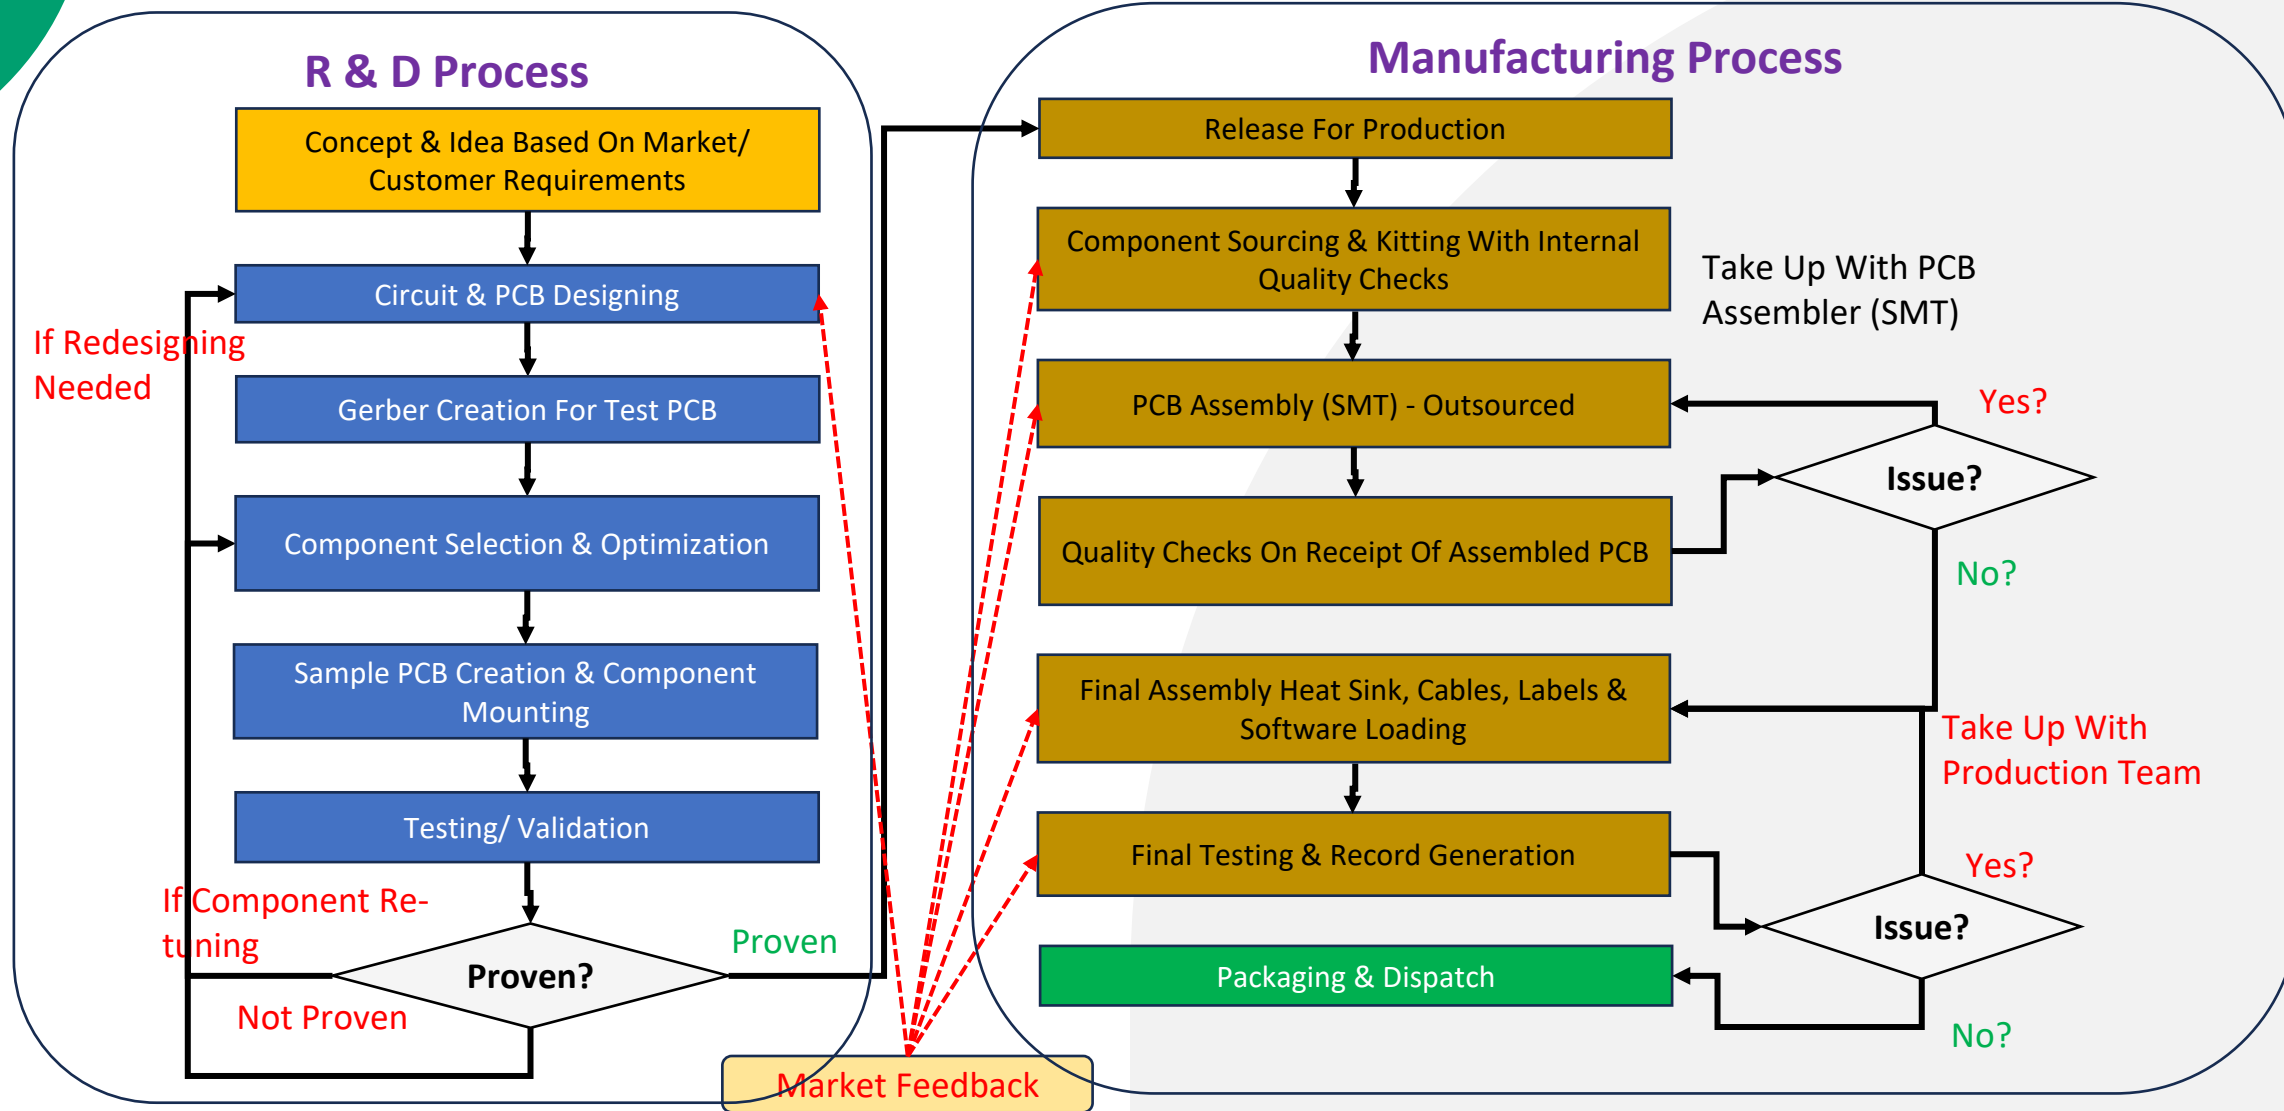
R & D Process

Concept & Idea Based On Market/ Customer Requirements

Circuit & PCB Designing

If Redesigning Needed

Gerber Creation For Test PCB

Component Selection & Optimization

Sample PCB Creation & Component Mounting

Testing/ Validation

If Component Re-tuning

Proven?

Proven

Not Proven

Manufacturing Process

Release For Production

Component Sourcing & Kitting With Internal Quality Checks

Take Up With PCB Assembler (SMT)

PCB Assembly (SMT) - Outsourced

Yes?

Issue?

Quality Checks On Receipt Of Assembled PCB

No?

Final Assembly Heat Sink, Cables, Labels & Software Loading

Take Up With Production Team

Final Testing & Record Generation

Yes?

Issue?

Packaging & Dispatch

No?

Market Feedback